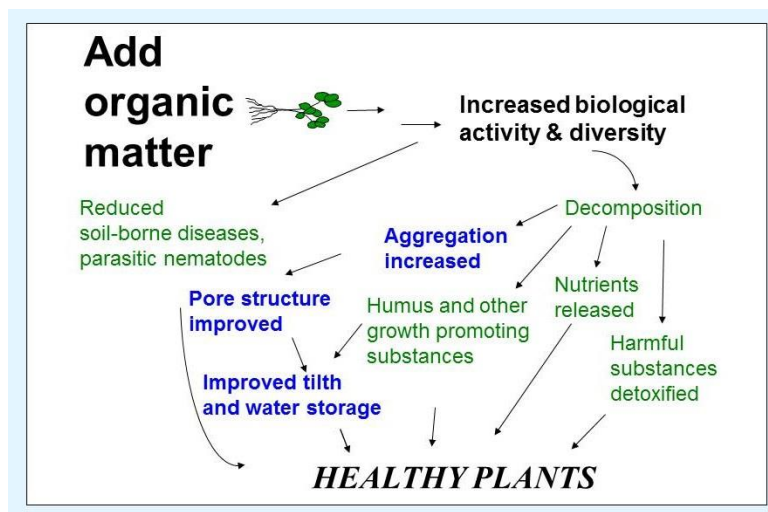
Add organic matter

Increased biological activity & diversity

Reduced soil-borne diseases, parasitic nematodes

Decomposition

Aggregation increased

Pore structure improved

Humus and other growth promoting substances

Nutrients released

Harmful substances detoxified

Improved tilth and water storage

HEALTHY PLANTS